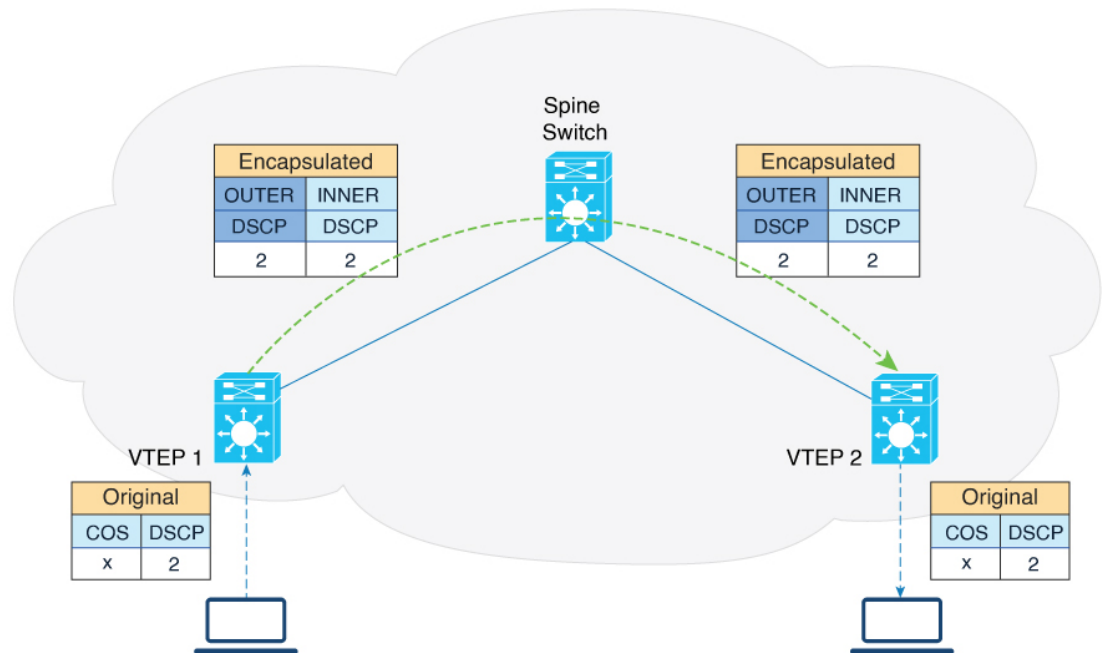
Spine Switch

| Encapsulated | |
|---|---|
| OUTER DSCP | INNER DSCP |
| 2 | 2 |

| Encapsulated | |
|---|---|
| OUTER DSCP | INNER DSCP |
| 2 | 2 |

VTEP 1

VTEP 2

| Original | |
|---|---|
| COS | DSCP |
| x | 2 |

| Original | |
|---|---|
| COS | DSCP |
| x | 2 |